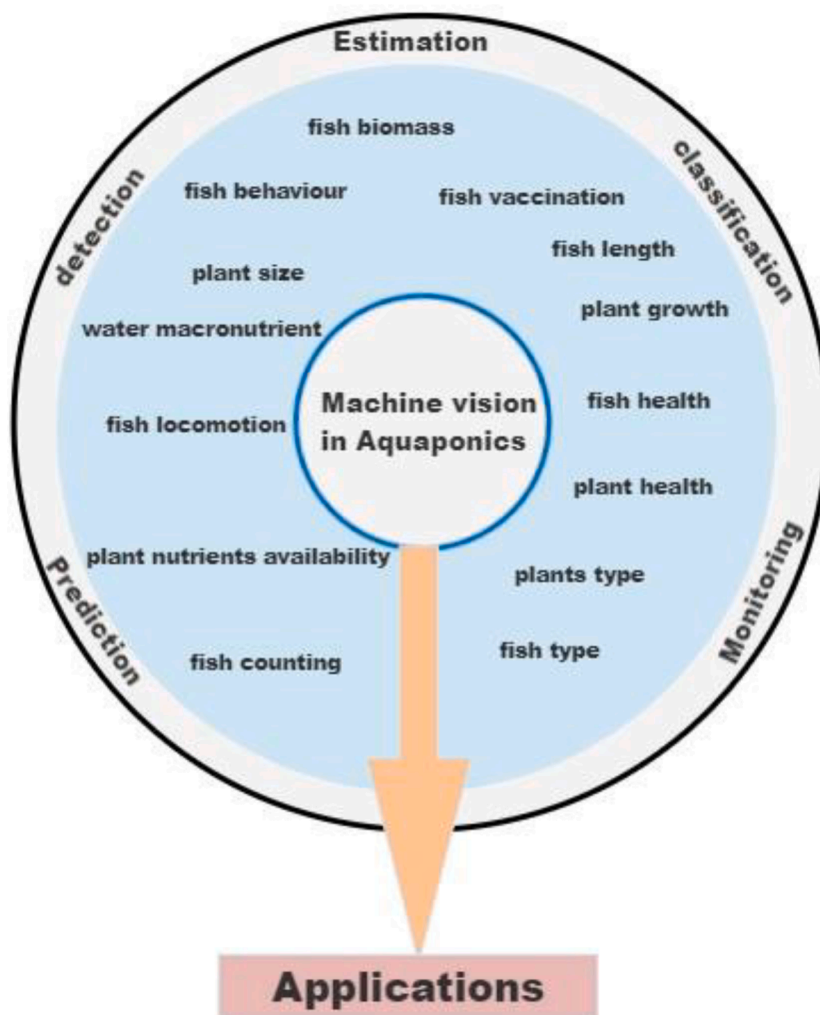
Estimation

detection

classification

fish biomass

fish behaviour

fish vaccination

fish length

plant size

plant growth

water macronutrient

Machine vision in Aquaponics

fish locomotion

fish health

plant health

plant nutrients availability

Prediction

plants type

Monitoring

fish counting

fish type

Applications